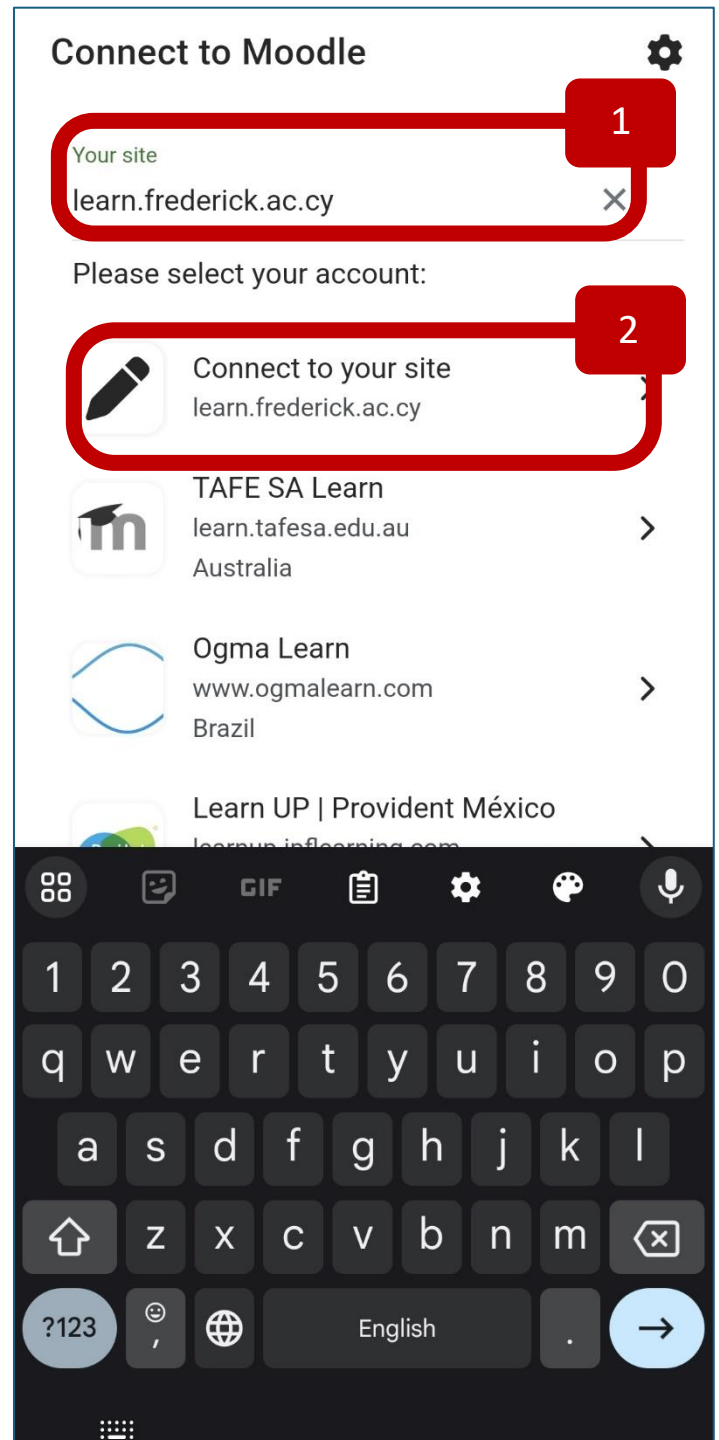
Connect to Moodle

1

Your site
learn.frederick.ac.cy

Please select your account:

2

Connect to your site
learn.frederick.ac.cy

TAFE SA Learn
learn.tafesa.edu.au
Australia

Ogma Learn
www.ogmalearn.com
Brazil

Learn UP | Provident México
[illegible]

GIF

1 2 3 4 5 6 7 8 9 0
q w e r t y u i o p
a s d f g h j k l
z x c v b n m
?123 , English .